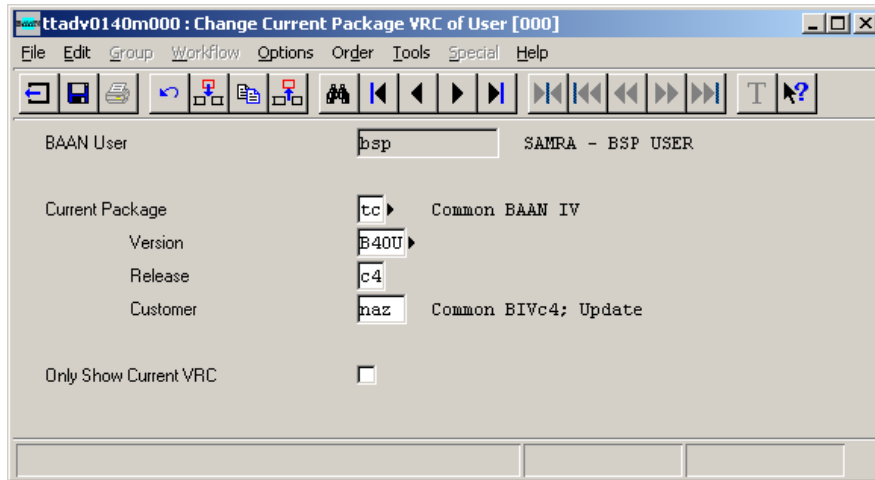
ttadv0140m000 : Change Current Package VRC of User [000]

File Edit Group Workflow Options Order Tools Special Help

T

BAAN User bsp SAMRA - BSP USER

Current Package tc Common BAAN IV

Version B40U

Release c4

Customer maz Common BIVc4; Update

Only Show Current VRC